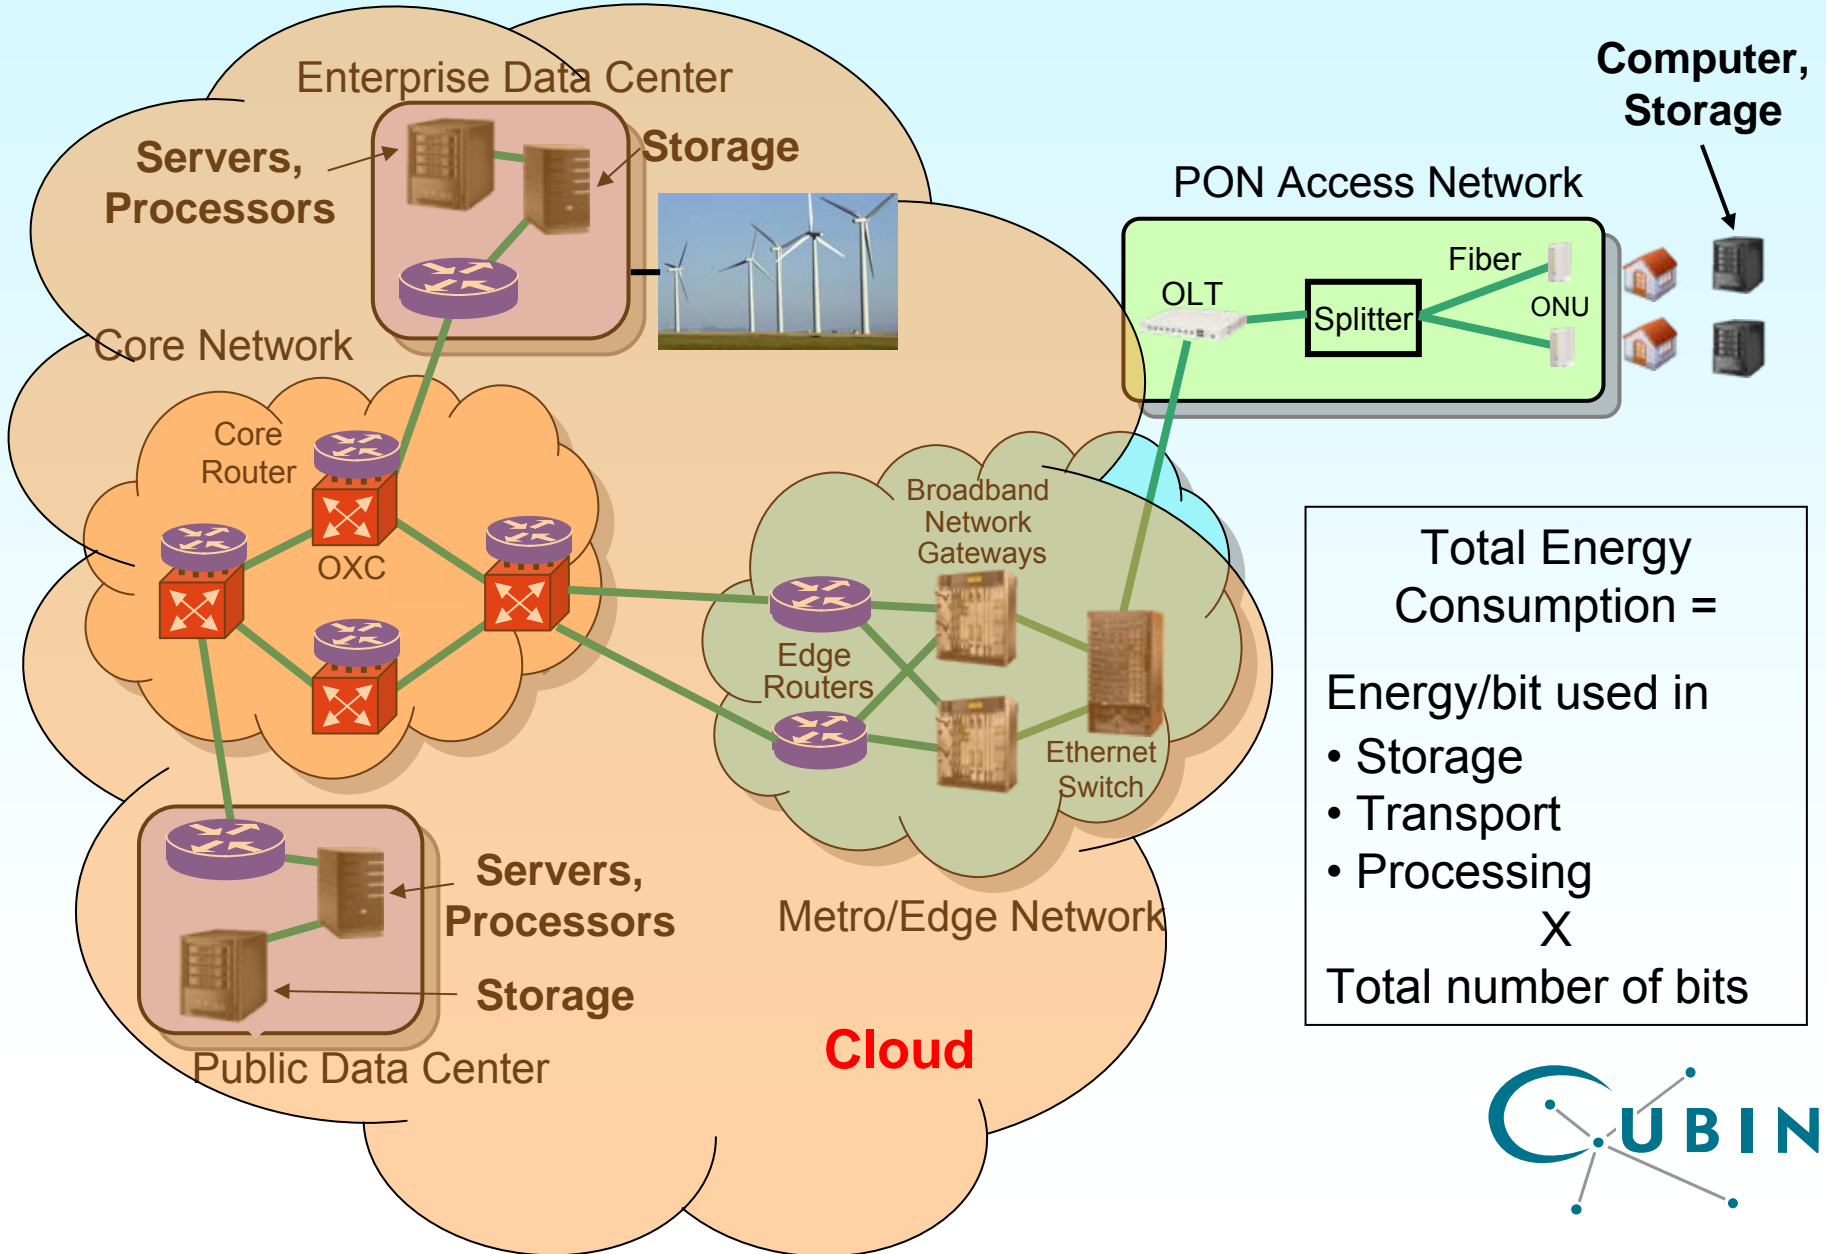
Enterprise Data Center

Servers, Processors

Storage

Computer, Storage

PON Access Network

OLT

Splitter

Fiber

ONU

Core Network

Core Router

OXC

Broadband Network Gateways

Edge Routers

Ethernet Switch

Total Energy Consumption =

Energy/bit used in
• Storage
• Transport
• Processing
X
Total number of bits

Servers, Processors

Storage

Metro/Edge Network

Public Data Center

Cloud

CUBIN